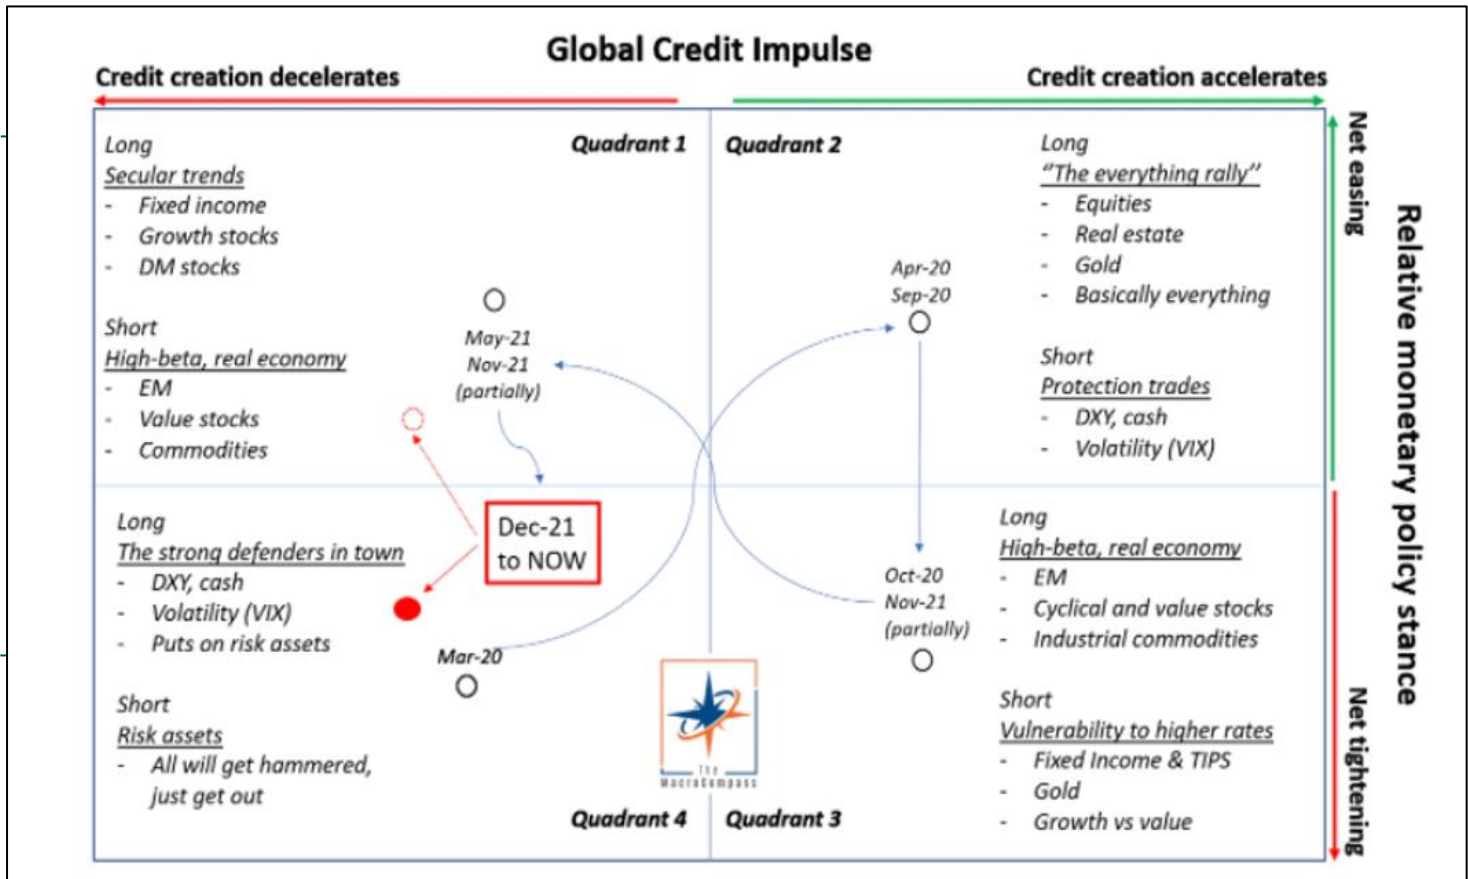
Global Credit Impulse

Credit creation decelerates

Credit creation accelerates

Quadrant 1

Long
Secular trends
- Fixed income
- Growth stocks
- DM stocks

Short
High-beta, real economy
- EM
- Value stocks
- Commodities

May-21
Nov-21
(partially)

Quadrant 2

Long
"The everything rally"
- Equities
- Real estate
- Gold
- Basically everything

Apr-20
Sep-20

Short
Protection trades
- DXY, cash
- Volatility (VIX)

Net easing

Relative monetary policy stance

Long
The strong defenders in town
- DXY, cash
- Volatility (VIX)
- Puts on risk assets

Dec-21
to NOW

Mar-20

Short
Risk assets
- All will get hammered, just get out

Quadrant 4

The MacroCompass

Quadrant 3

Long
High-beta, real economy
- EM
- Cyclical and value stocks
- Industrial commodities

Oct-20
Nov-21
(partially)

Short
Vulnerability to higher rates
- Fixed Income & TIPS
- Gold
- Growth vs value

Net tightening